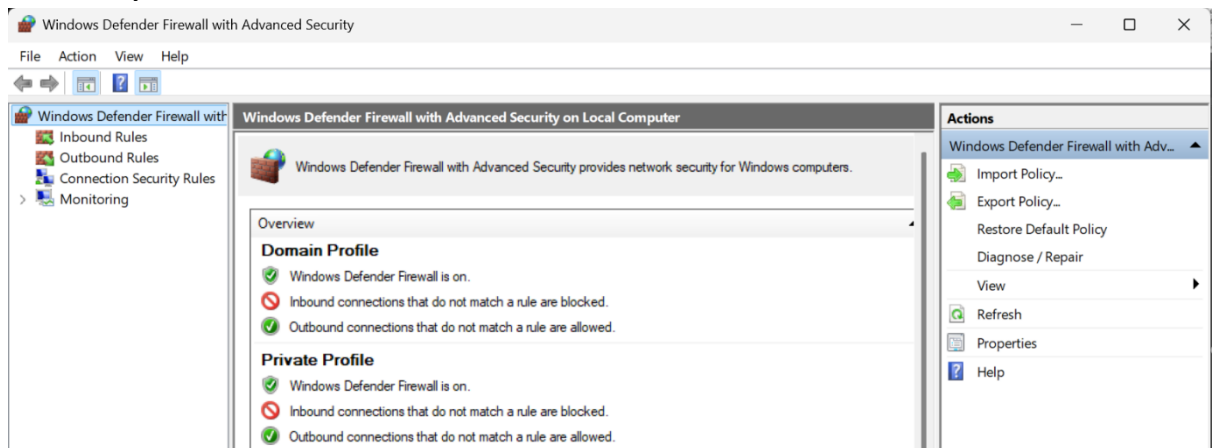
Windows Defender Firewall with Advanced Security

File Action View Help

Windows Defender Firewall with
Inbound Rules
Outbound Rules
Connection Security Rules
Monitoring

Windows Defender Firewall with Advanced Security on Local Computer

Windows Defender Firewall with Advanced Security provides network security for Windows computers.

Overview

Domain Profile
Windows Defender Firewall is on.
Inbound connections that do not match a rule are blocked.
Outbound connections that do not match a rule are allowed.

Private Profile
Windows Defender Firewall is on.
Inbound connections that do not match a rule are blocked.
Outbound connections that do not match a rule are allowed.

Actions
Windows Defender Firewall with Adv...
Import Policy...
Export Policy...
Restore Default Policy
Diagnose / Repair
View
Refresh
Properties
Help